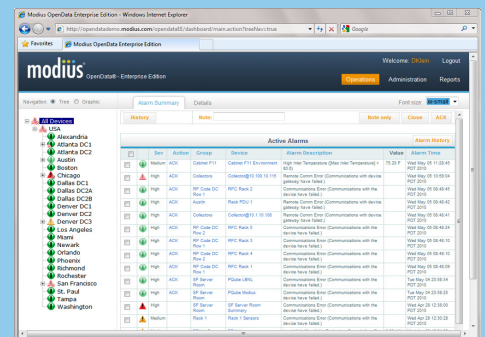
Modius OpenData Enterprise Edition - Windows Internet Explorer

http://opendatademo.modius.com/opendataEE/dashboard/main.action?treeNav=true

Google

Favorites

Modius OpenData Enterprise Edition

modius OpenData® - Enterprise Edition

Welcome: DKlein Logout

Operations Administration Reports

Navigation: Tree Graphic

Alarm Summary Details

Font size: Small

History Note: Note only Close ACK

All Devices
USA
Alexandria
Atlanta DC1
Atlanta DC2
Austin
Boston
Chicago
Dallas DC1
Dallas DC2A
Dallas DC2B
Denver DC1
Denver DC2
Denver DC3
Los Angeles
Miami
Newark
Orlando
Phoenix
Richmond
Rochester
San Francisco
St. Paul
Tampa
Washington

Active Alarms

Alarm History

| | | Sev | Action | Group | Device | Alarm Description | Value | Alarm Time |
|---|---|---|---|---|---|---|---|---|
| | | Medium | ACK | Cabinet F11 | Cabinet F11 Environment | High Inlet Temperature (Max Inlet Temperature) > 93.0) | 75.20 F | Wed May 05 11:03:45 PDT 2010 |
| | | High | ACK | Collectors | Collector@10.100.10.115 | Remote Comm Error (Communications with device gateway have failed.) | | Wed May 05 10:55:04 PDT 2010 |
| | | High | ACK | RP Code DC Row 1 | RPC Rack 2 | Communications Error (Communications with the device have failed.) | | Wed May 05 08:48:45 PDT 2010 |
| | | High | ACK | Austin | Rack PDU 1 | Remote Comm Error (Communications with device gateway have failed.) | | Wed May 05 08:48:42 PDT 2010 |
| | | High | ACK | Collectors | Collector@10.1.10.100 | Remote Comm Error (Communications with device gateway have failed.) | | Wed May 05 08:48:41 PDT 2010 |
| | | High | ACK | RP Code DC Row 1 | RPC Rack 5 | Communications Error (Communications with the device have failed.) | | Wed May 05 08:48:24 PDT 2010 |
| | | High | ACK | RP Code DC Row 1 | RPC Rack 3 | Communications Error (Communications with the device have failed.) | | Wed May 05 08:48:10 PDT 2010 |
| | | High | ACK | RP Code DC Row 1 | RPC Rack 4 | Communications Error (Communications with the device have failed.) | | Wed May 05 08:48:10 PDT 2010 |
| | | High | ACK | RP Code DC Row 1 | RPC Rack 1 | Communications Error (Communications with the device have failed.) | | Wed May 05 08:48:09 PDT 2010 |
| | | High | ACK | SF Server Room | PGate LBNL | Communications Error (Communications with the device have failed.) | | Tue May 04 23:58:34 PDT 2010 |
| | | High | ACK | SF Server Room | PGate Modius | Communications Error (Communications with the device have failed.) | | Tue May 04 23:58:33 PDT 2010 |
| | | High | ACK | SF Server Room | SF Server Room Summary | Communications Error (Communications with the device have failed.) | | Wed Apr 28 12:58:00 PDT 2010 |
| | | Medium | ACK | Rack 1 | Rack 1 Sensors | Communications Error (Communications with the device have failed.) | | Wed Apr 28 12:30:28 PDT 2010 |